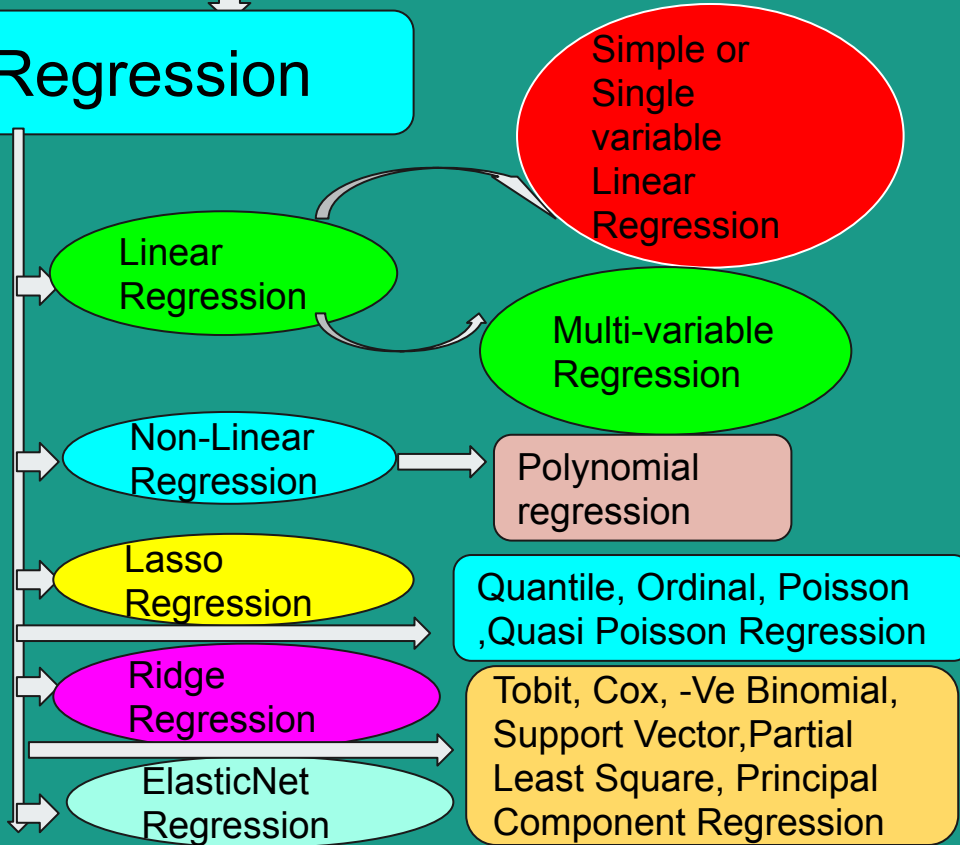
Regression

Simple or Single variable Linear Regression

Linear Regression

Multi-variable Regression

Non-Linear Regression

Polynomial regression

Lasso Regression

Quantile, Ordinal, Poisson ,Quasi Poisson Regression

Ridge Regression

Tobit, Cox, -Ve Binomial, Support Vector,Partial Least Square, Principal Component Regression

ElasticNet Regression